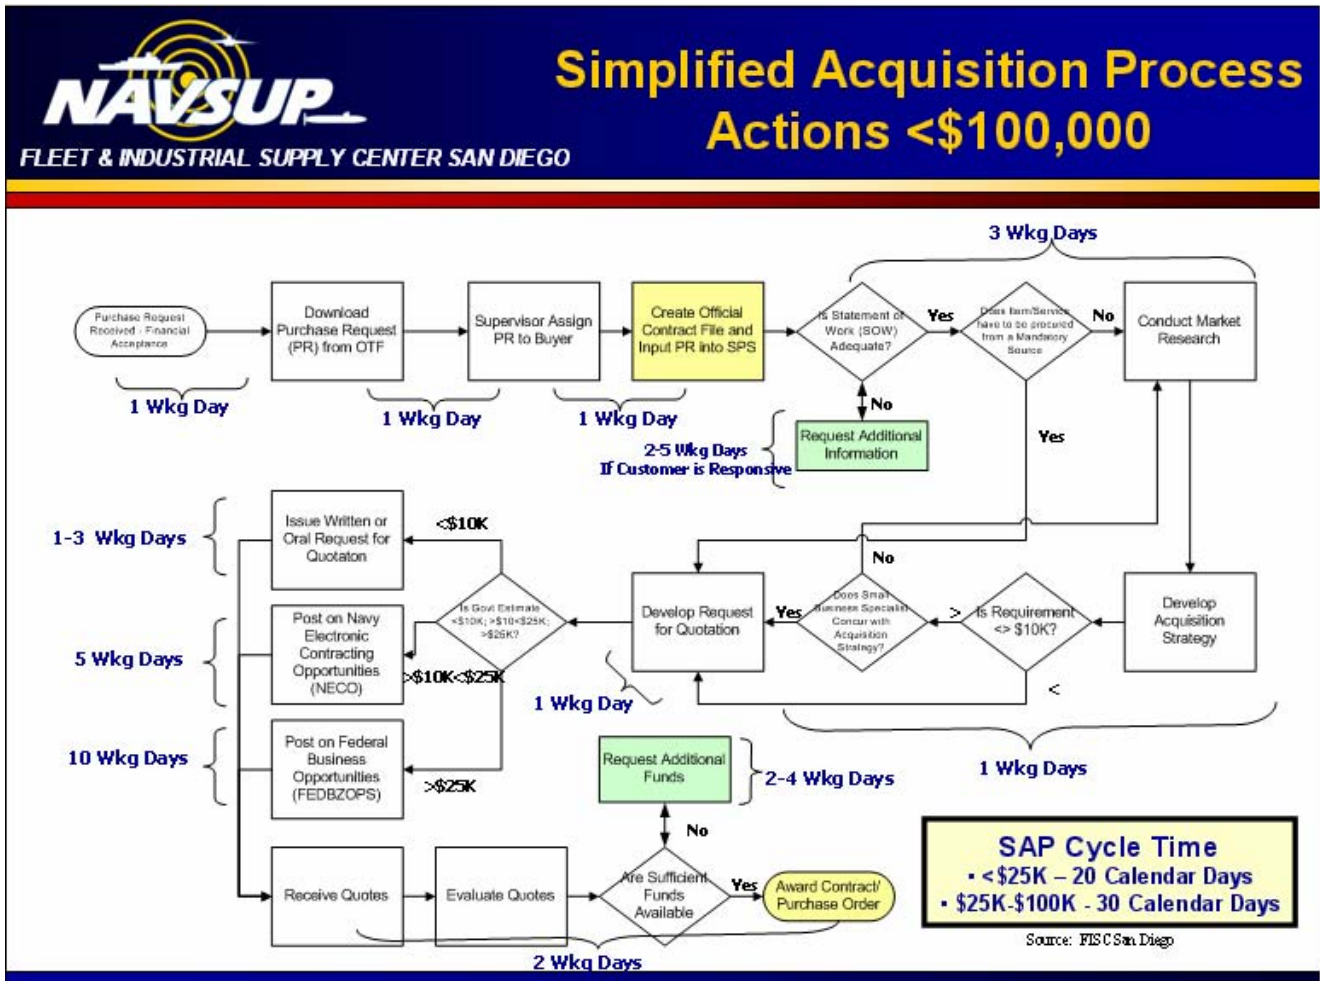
NAVSUP
FLEET & INDUSTRIAL SUPPLY CENTER SAN DIEGO

Simplified Acquisition Process Actions <$100,000

3 Wkg Days

Purchase Request Received - Financial Acceptance

1 Wkg Day

Download Purchase Request (PR) from OTF

1 Wkg Day

Supervisor Assign PR to Buyer

1 Wkg Day

Create Official Contract File and Input PR into SPS

Is Statement of Work (SOW) Adequate?

Yes

No

Request Additional Information

2-5 Wkg Days If Customer is Responsive

Does Item/Service have to be procured from a Mandatory Source

No

Yes

Conduct Market Research

Develop Acquisition Strategy

Is Requirement <> $10K?

>

<

Does Small Business Specialist Concur with Acquisition Strategy?

No

Yes

Develop Request for Quotation

1 Wkg Day

1 Wkg Days

Is Govt Estimate <$10K; >$10<$25K; >$25K?

<$10K

>$10K<$25K

>$25K

1-3 Wkg Days

Issue Written or Oral Request for Quotation

5 Wkg Days

Post on Navy Electronic Contracting Opportunities (NECO)

10 Wkg Days

Post on Federal Business Opportunities (FEDBZOPS)

Request Additional Funds

2-4 Wkg Days

No

Receive Quotes

Evaluate Quotes

Are Sufficient Funds Available

Yes

Award Contract/ Purchase Order

2 Wkg Days

SAP Cycle Time
• <$25K – 20 Calendar Days
• $25K-$100K - 30 Calendar Days

Source: FISC San Diego